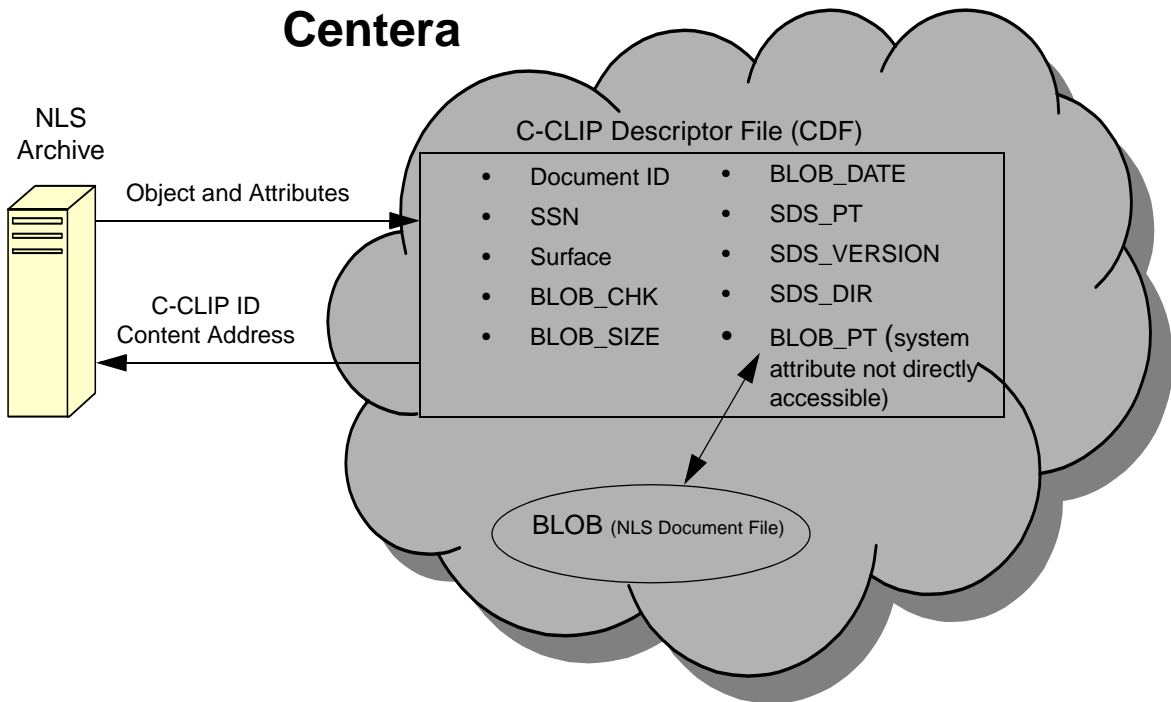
Centera

NLS Archive

Object and Attributes

C-CLIP ID
Content Address

C-CLIP Descriptor File (CDF)

- Document ID
- SSN
- Surface
- BLOB_CHK
- BLOB_SIZE

- BLOB_DATE
- SDS_PT
- SDS_VERSION
- SDS_DIR
- BLOB_PT (system attribute not directly accessible)

BLOB (NLS Document File)